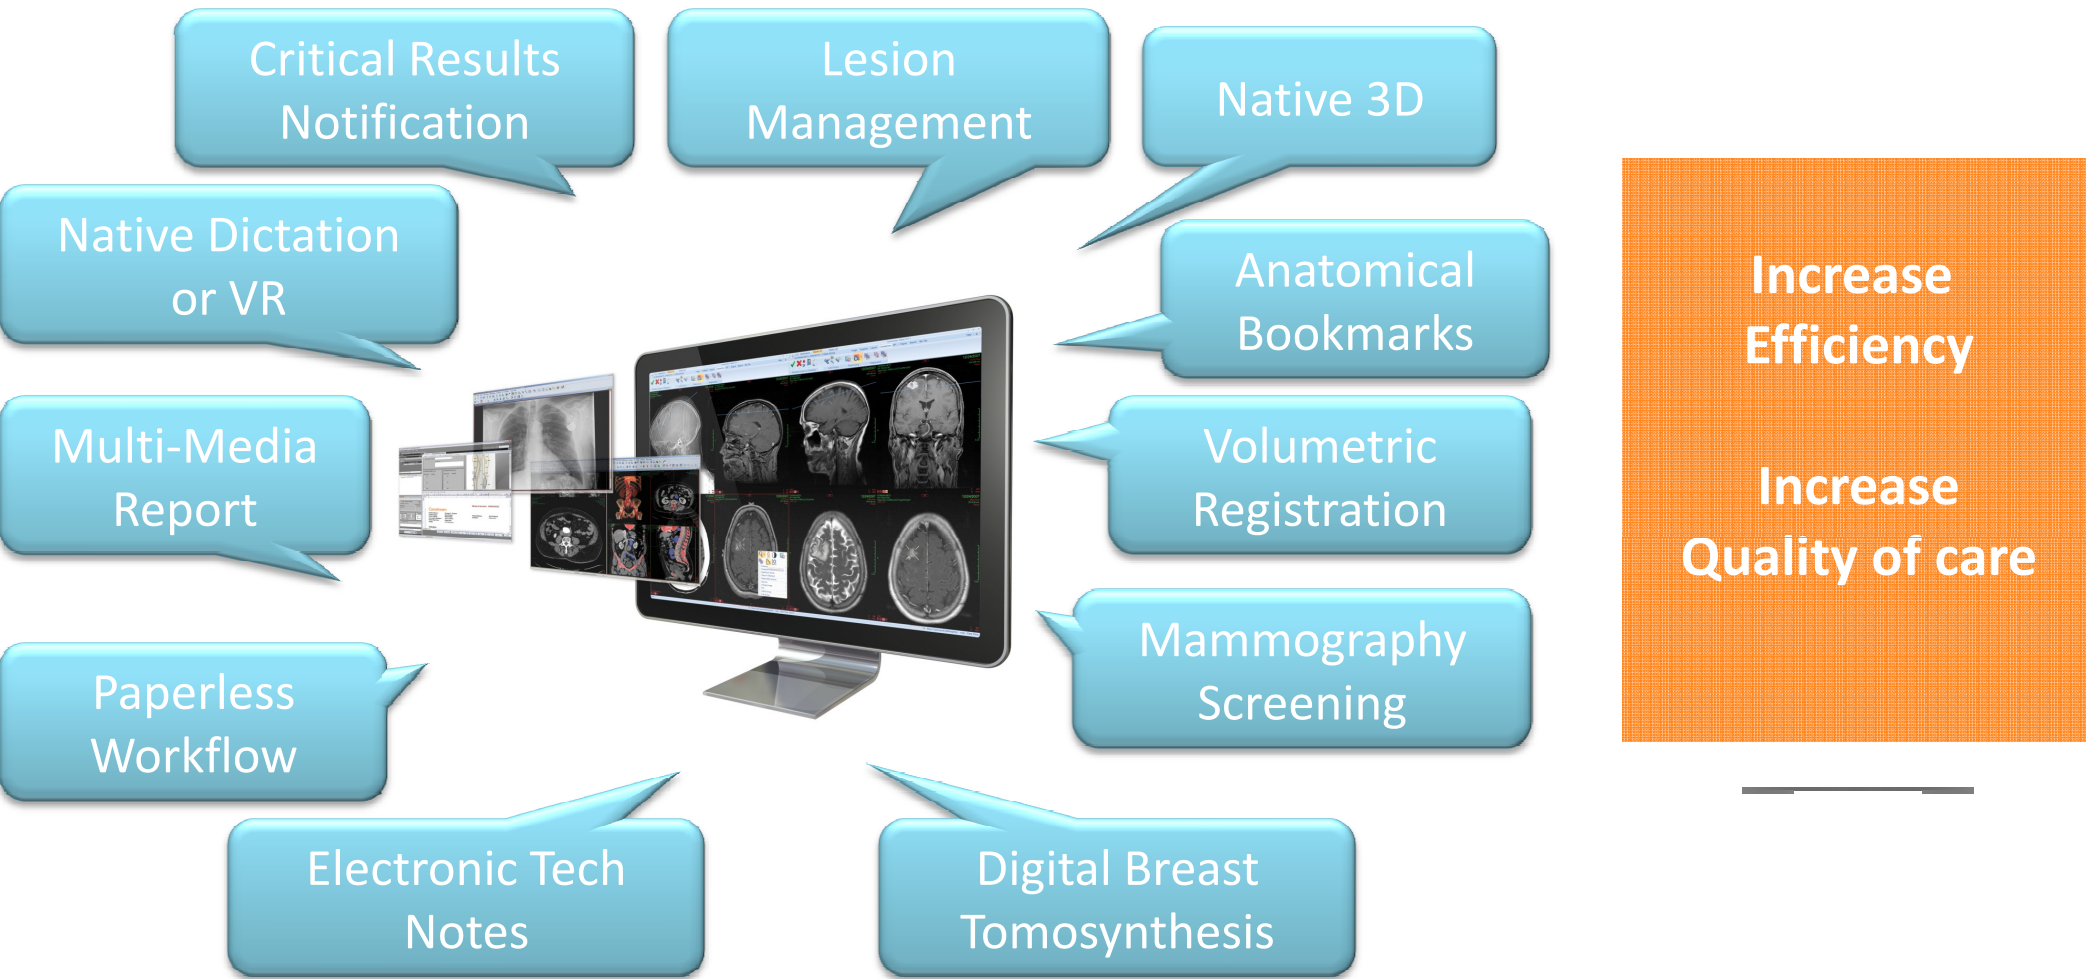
Critical Results Notification

Lesion Management

Native 3D

Native Dictation or VR

Anatomical Bookmarks

Multi-Media Report

Volumetric Registration

Paperless Workflow

Mammography Screening

Electronic Tech Notes

Digital Breast Tomosynthesis

Increase Efficiency

Increase Quality of care